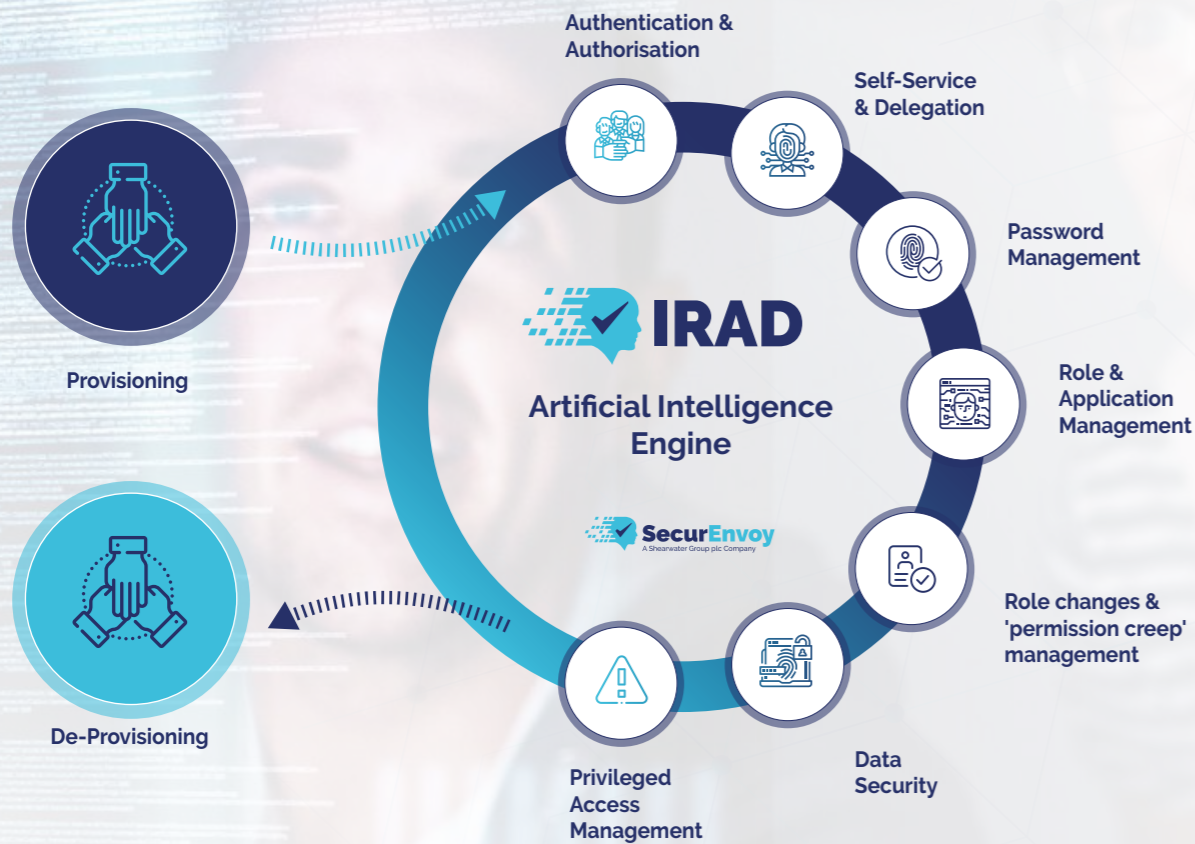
Authentication & Authorisation

Self-Service & Delegation

Password Management

Role & Application Management

Role changes & 'permission creep' management

Data Security

Privileged Access Management

Provisioning

De-Provisioning

IRAD

Artificial Intelligence Engine

SecurEnvoy
A Shearwater Group plc Company